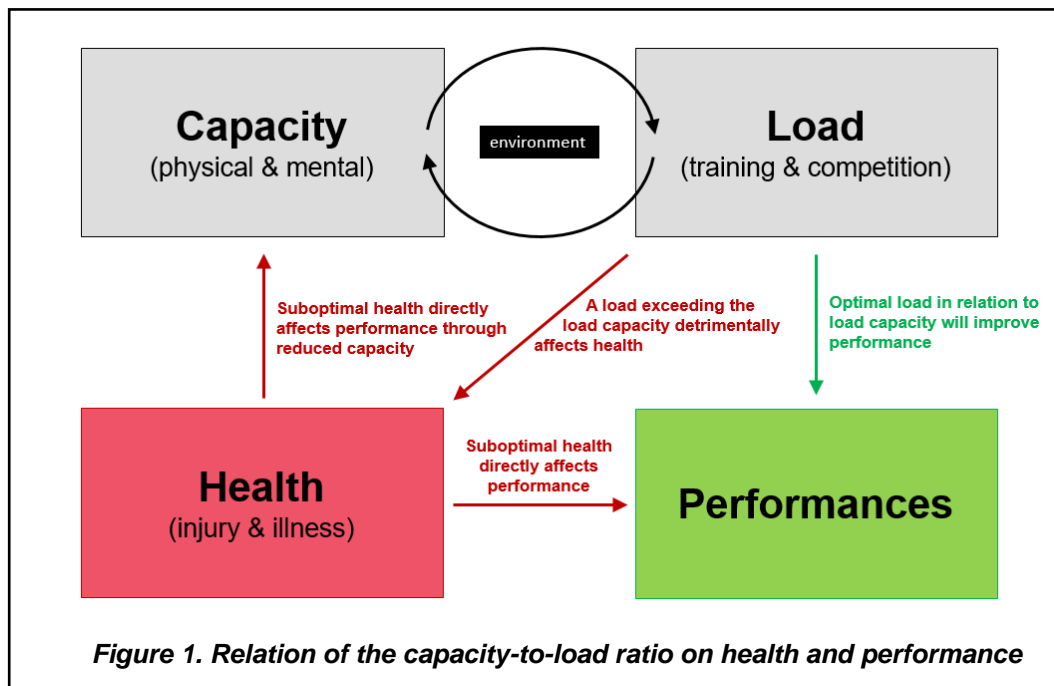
Capacity
(physical & mental)

environment

Load
(training & competition)

Suboptimal health directly affects performance through reduced capacity

A load exceeding the load capacity detrimentally affects health

Optimal load in relation to load capacity will improve performance

Health
(injury & illness)

Suboptimal health directly affects performance

Performances

Figure 1. Relation of the capacity-to-load ratio on health and performance